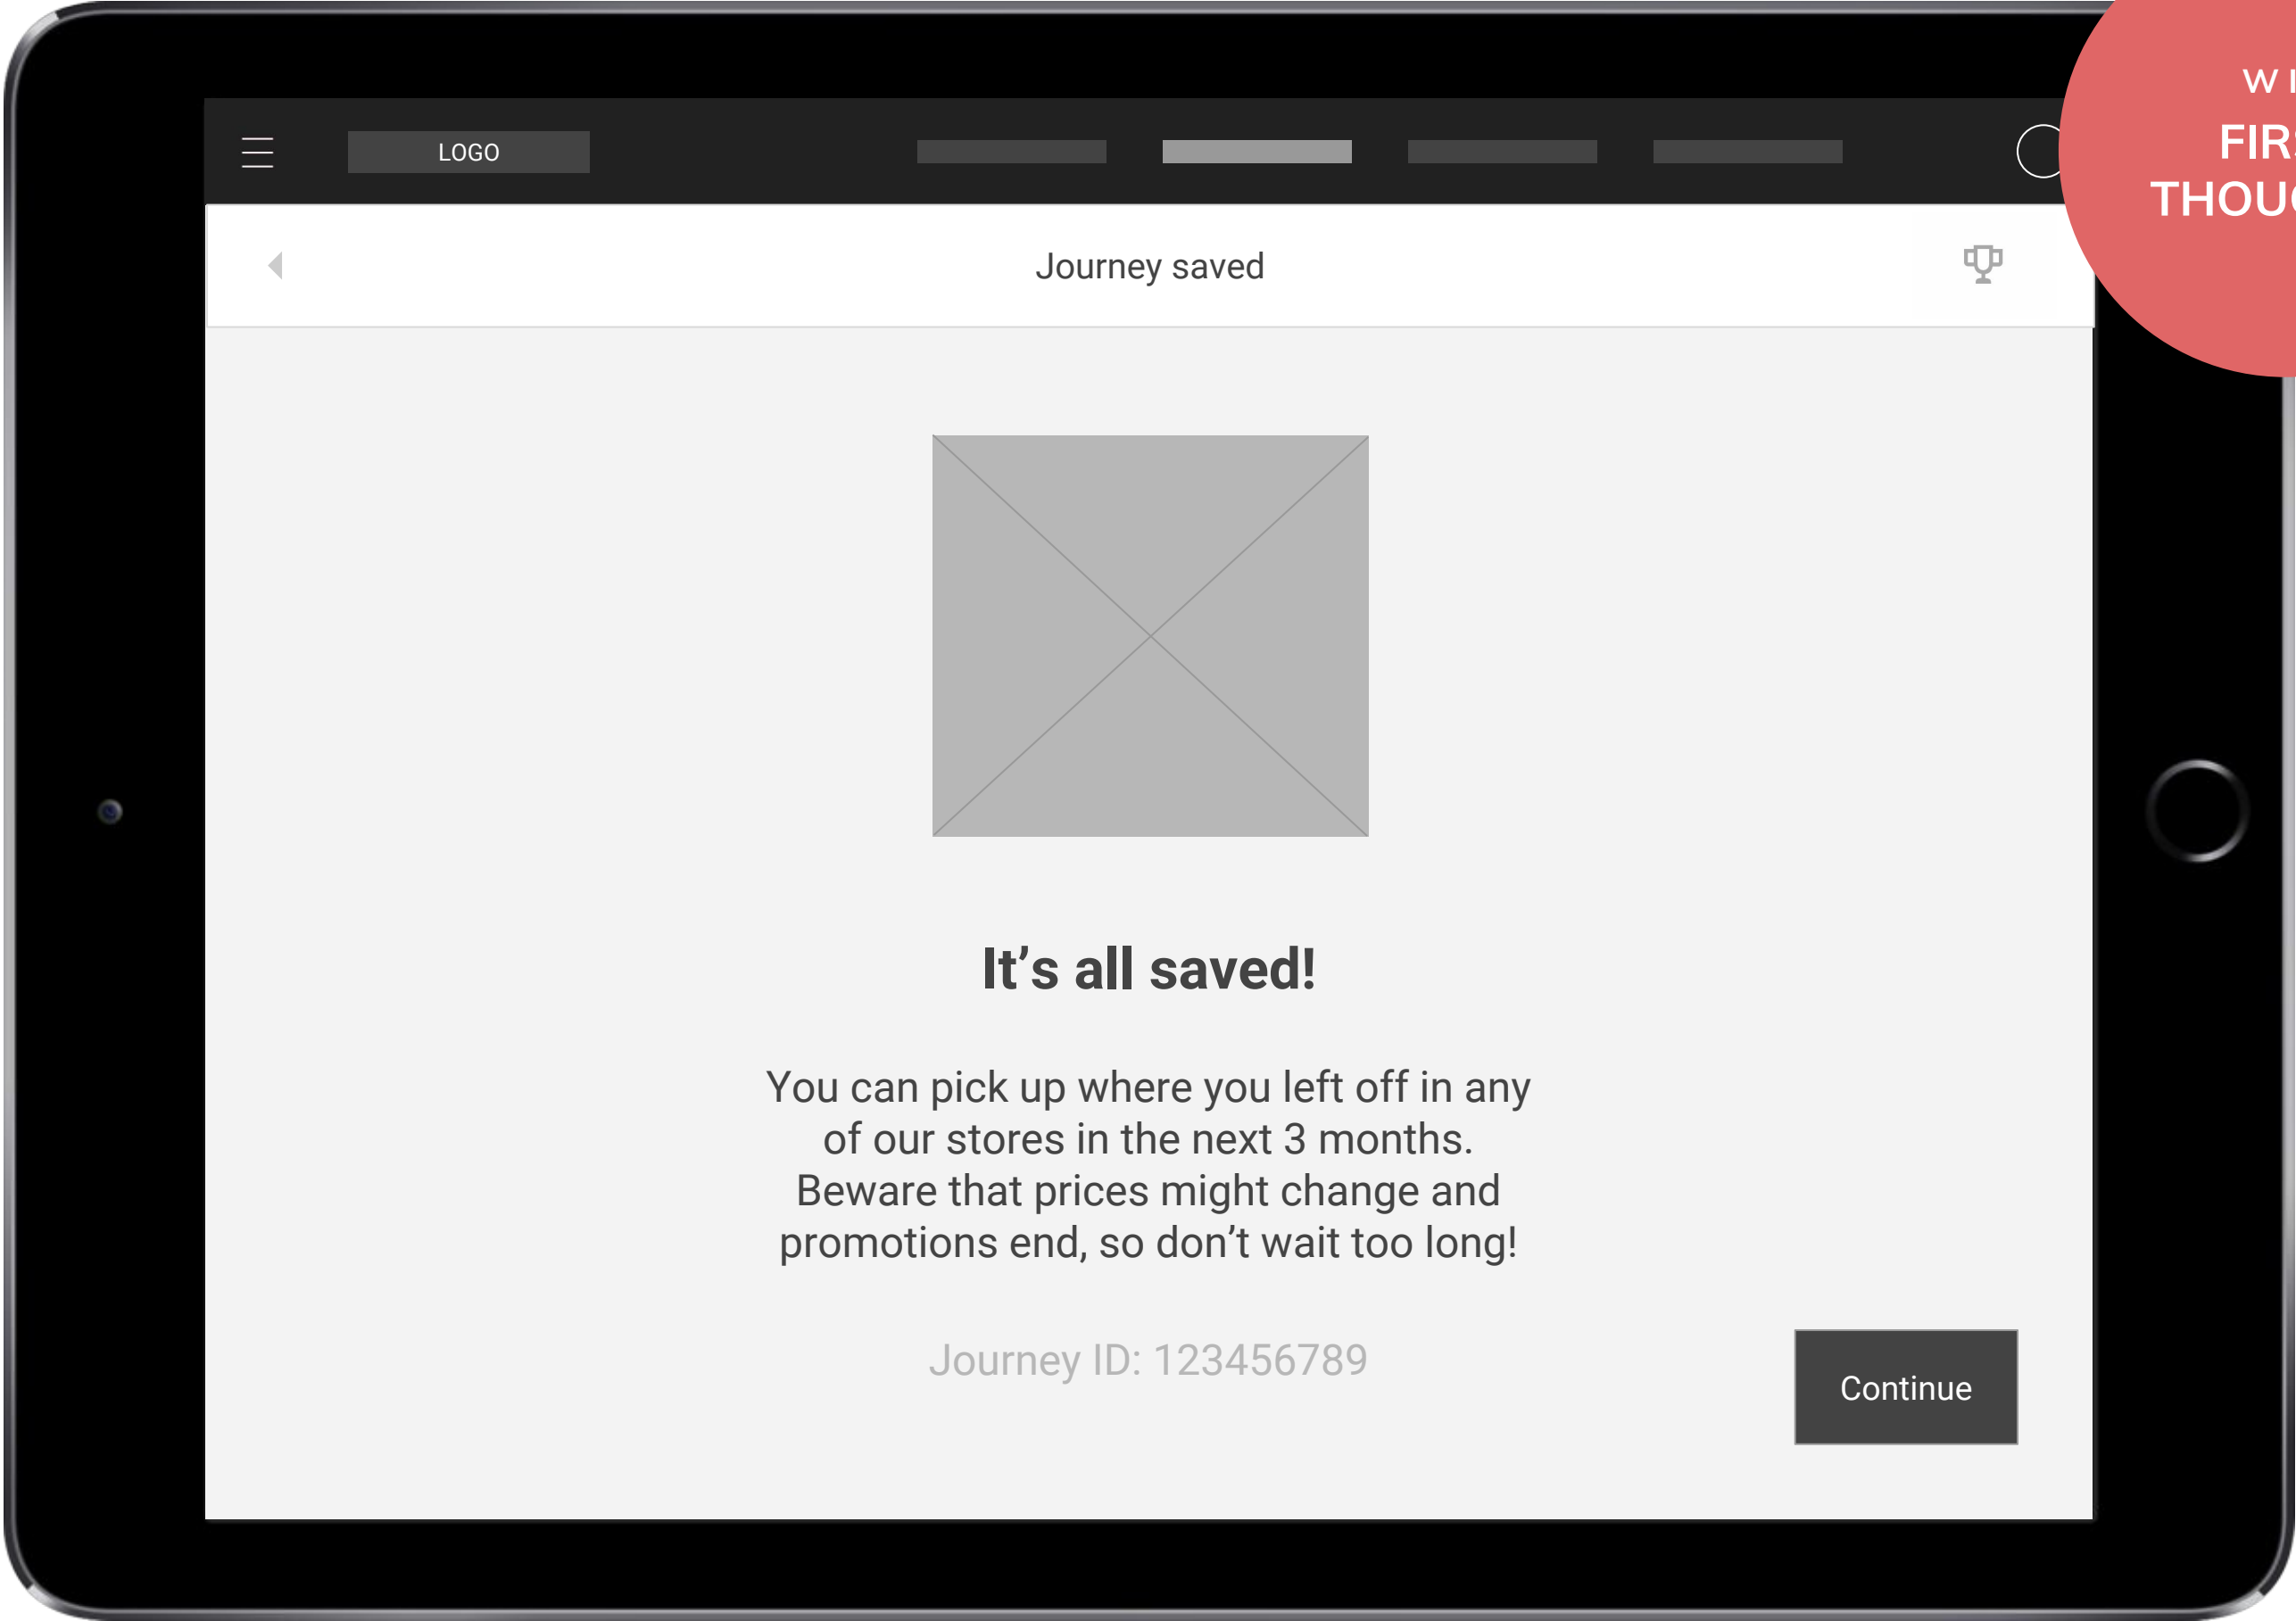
LOGO

Journey saved

It’s all saved!

You can pick up where you left off in any of our stores in the next 3 months. Beware that prices might change and promotions end, so don’t wait too long!

Journey ID: 123456789

Continue

W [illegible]
FIR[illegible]
THOU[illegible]